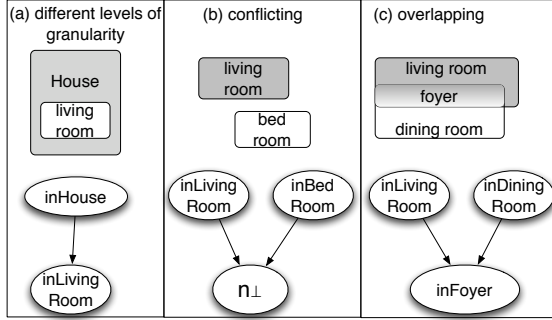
(a) different levels of granularity

House

living room

inHouse

inLiving Room

(b) conflicting

living room

bed room

inLiving Room

inBed Room

$n_\perp$

(c) overlapping

living room

foyer

dining room

inLiving Room

inDining Room

inFoyer